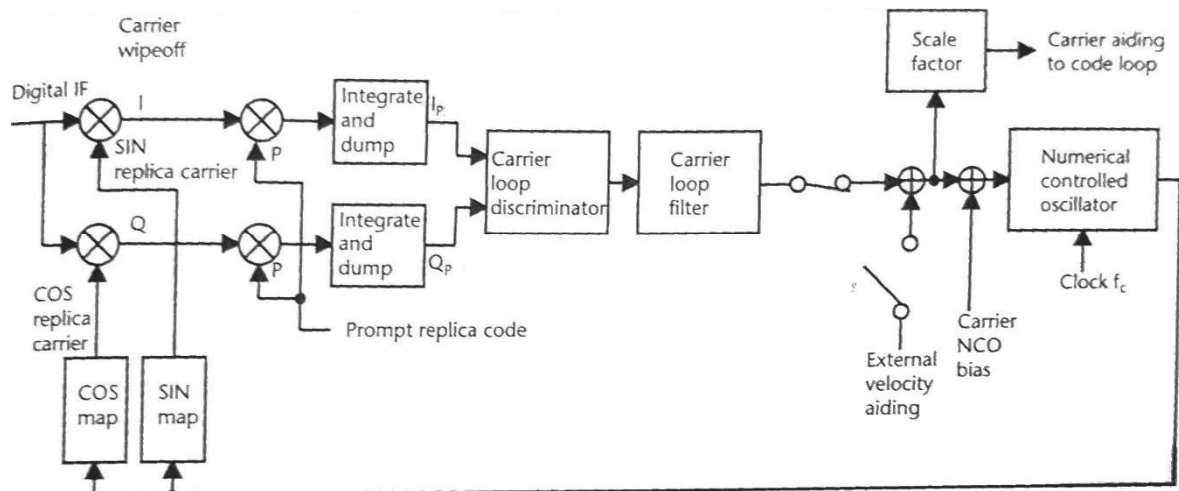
Carrier wipeoff

Digital IF

I

SIN replica carrier

P

Integrate and dump

$I_P$

Carrier loop discriminator

Carrier loop filter

Scale factor

Carrier aiding to code loop

Numerical controlled oscillator

Q

P

Integrate and dump

$Q_P$

COS replica carrier

Prompt replica code

Clock $f_c$

COS map

SIN map

External velocity aiding

Carrier NCO bias